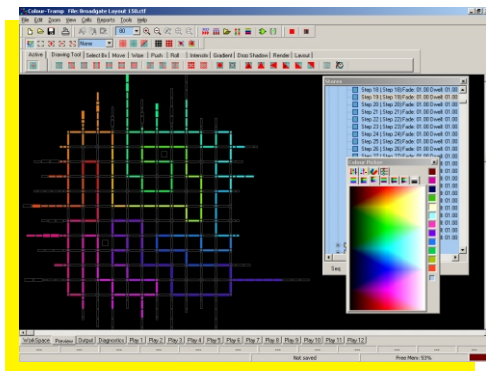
Colour-Tramp File: Broadgate Layout 138.ctf

File Edit Zoom View Cells Reports Tools Help

80

None

Action | Drawing Tool | Select Bx | Move | Wipe | Push | Pull | Intensity | Gradient | Drop Shadow | Render | Layout

Steps

Step 18 | Step 18 | Fade: 01.00 Dwell: 01.00

Step 19 | Step 19 | Fade: 01.00 Dwell: 01.00

Step 20 | Step 20 | Fade: 01.00 Dwell: 01.00

Step 21 | Step 21 | Fade: 01.00 Dwell: 01.00

Step 22 | Step 22 | Fade: 01.00 Dwell: 01.00

Step 23 | Step 23 | Fade: 01.00 Dwell: 01.00

Step 24 | Step 24 | Fade: 01.00 Dwell: 01.00

Step 25 | Step 25 | Fade: 01.00 Dwell: 01.00

Step 26 | Step 26 | Fade: 01.00 Dwell: 01.00

Colour Picker

Seq

WorkSpace | Preview | Output | Diagnostics | Play 1 | Play 2 | Play 3 | Play 4 | Play 5 | Play 6 | Play 7 | Play 8 | Play 9 | Play 10 | Play 11 | Play 12

Not saved

Free Mem: 93%